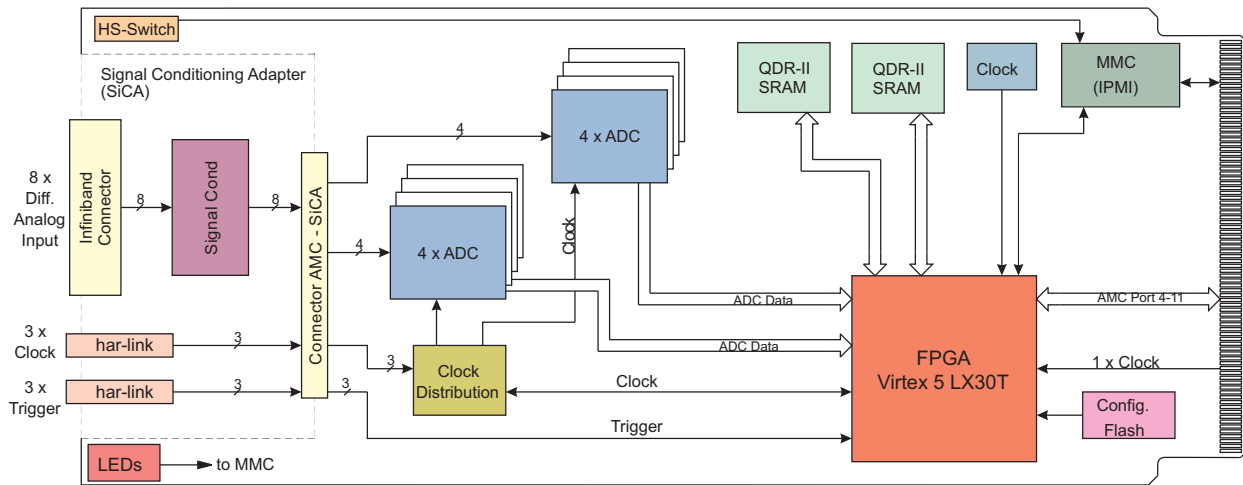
HS-Switch

Signal Conditioning Adapter (SiCA)

8 x Diff. Analog Input

Infiniband Connector

8

Signal Cond

8

Connector AMC - SiCA

4

4 x ADC

4

4 x ADC

Clock

QDR-II SRAM

QDR-II SRAM

Clock

MMC (IPMI)

ADC Data

ADC Data

AMC Port 4-11

3 x Clock

har-link

3

3 x Trigger

har-link

3

3

3

Clock Distribution

Clock

FPGA Virtex 5 LX30T

1 x Clock

Trigger

Config. Flash

LEDs

to MMC